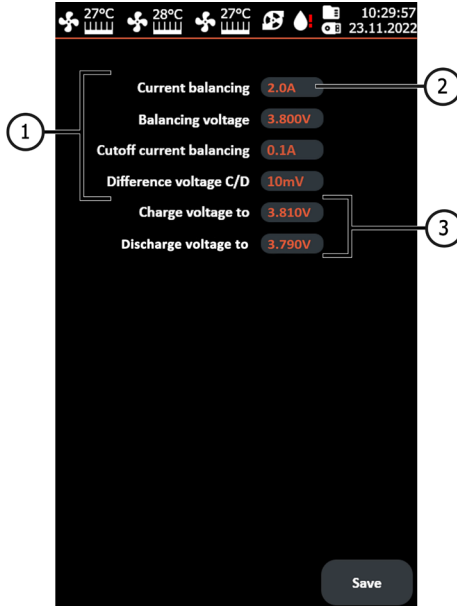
27°C 28°C 27°C 10:29:57 23.11.2022

Current balancing 2.0A
Balancing voltage 3.800V
Cutoff current balancing 0.1A
Difference voltage C/D 10mV
Charge voltage to 3.810V
Discharge voltage to 3.790V

1
2
3

Save